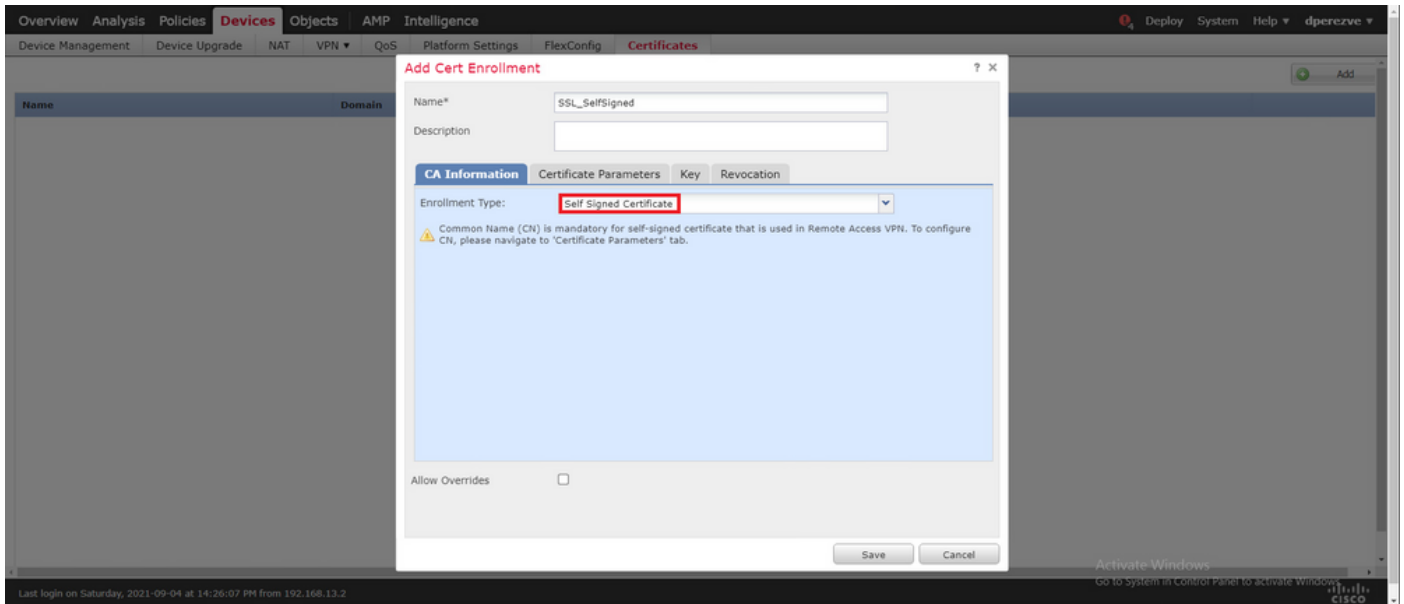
Overview Analysis Policies Devices Objects AMP Intelligence

Deploy System Help ▾ dperezve ▾

Device Management Device Upgrade NAT VPN ▾ QoS Platform Settings FlexConfig Certificates

Add

Name Domain

Add Cert Enrollment

? ×

Name* SSL_SelfSigned

Description

CA Information Certificate Parameters Key Revocation

Enrollment Type: Self Signed Certificate

Common Name (CN) is mandatory for self-signed certificate that is used in Remote Access VPN. To configure CN, please navigate to 'Certificate Parameters' tab.

Allow Overrides

Save Cancel

Activate Windows
Go to System in Control Panel to activate Windows.

Last login on Saturday, 2021-09-04 at 14:26:07 PM from 192.168.13.2

cisco